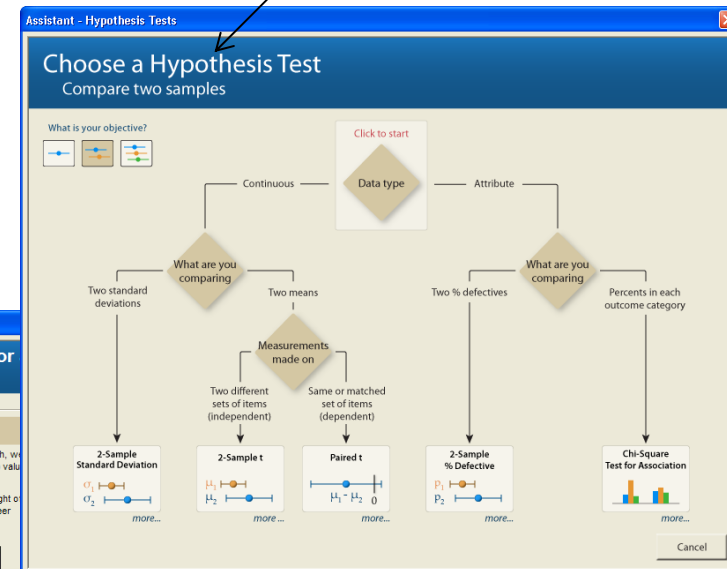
Assistant - Hypothesis Tests

Choose a Hypothesis Test
Compare two samples

What is your objective?

Click to start

Data type

Continuous

Attribute

What are you comparing

Two standard deviations

Two means

Measurements made on

Two different sets of items (independent)

Same or matched set of items (dependent)

What are you comparing

Two % defectives

Percents in each outcome category

2-Sample Standard Deviation

$\sigma_1$
$\sigma_2$

more...

2-Sample t

$\mu_1$
$\mu_2$

more...

Paired t

$\mu_1 - \mu_2$ 0

more...

2-Sample % Defective

$P_1$
$P_2$

more...

Chi-Square Test for Association

more...

Cancel

or

h, we
valu

ght o
eer